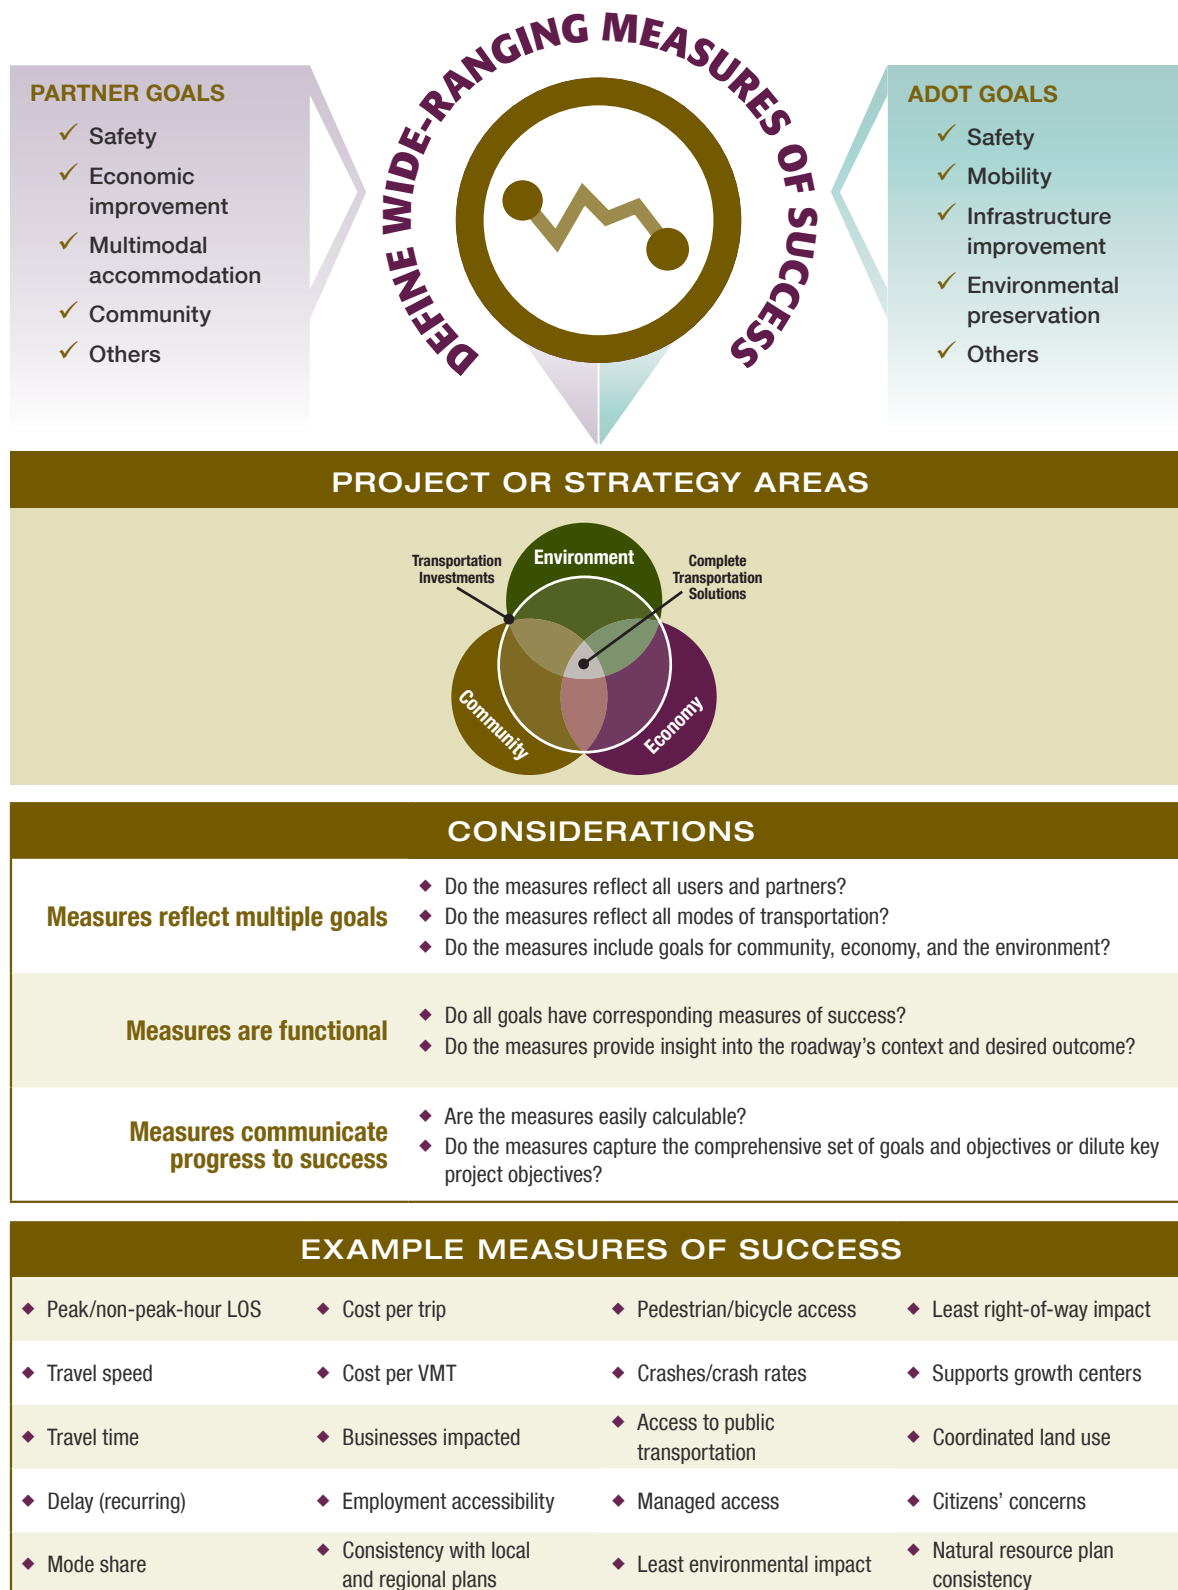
PARTNER GOALS
✓ Safety
✓ Economic improvement
✓ Multimodal accommodation
✓ Community
✓ Others

DEFINE WIDE-RANGING MEASURES OF SUCCESS

ADOT GOALS
✓ Safety
✓ Mobility
✓ Infrastructure improvement
✓ Environmental preservation
✓ Others

PROJECT OR STRATEGY AREAS

Transportation Investments
Environment
Complete Transportation Solutions
Community
Economy

CONSIDERATIONS

| | |
|---|---|
| Measures reflect multiple goals | ◆ Do the measures reflect all users and partners?<br>◆ Do the measures reflect all modes of transportation?<br>◆ Do the measures include goals for community, economy, and the environment? |
| Measures are functional | ◆ Do all goals have corresponding measures of success?<br>◆ Do the measures provide insight into the roadway's context and desired outcome? |
| Measures communicate progress to success | ◆ Are the measures easily calculable?<br>◆ Do the measures capture the comprehensive set of goals and objectives or dilute key project objectives? |

EXAMPLE MEASURES OF SUCCESS

| | | | |
|---|---|---|---|
| ◆ Peak/non-peak-hour LOS | ◆ Cost per trip | ◆ Pedestrian/bicycle access | ◆ Least right-of-way impact |
| ◆ Travel speed | ◆ Cost per VMT | ◆ Crashes/crash rates | ◆ Supports growth centers |
| ◆ Travel time | ◆ Businesses impacted | ◆ Access to public transportation | ◆ Coordinated land use |
| ◆ Delay (recurring) | ◆ Employment accessibility | ◆ Managed access | ◆ Citizens' concerns |
| ◆ Mode share | ◆ Consistency with local and regional plans | ◆ Least environmental impact | ◆ Natural resource plan consistency |